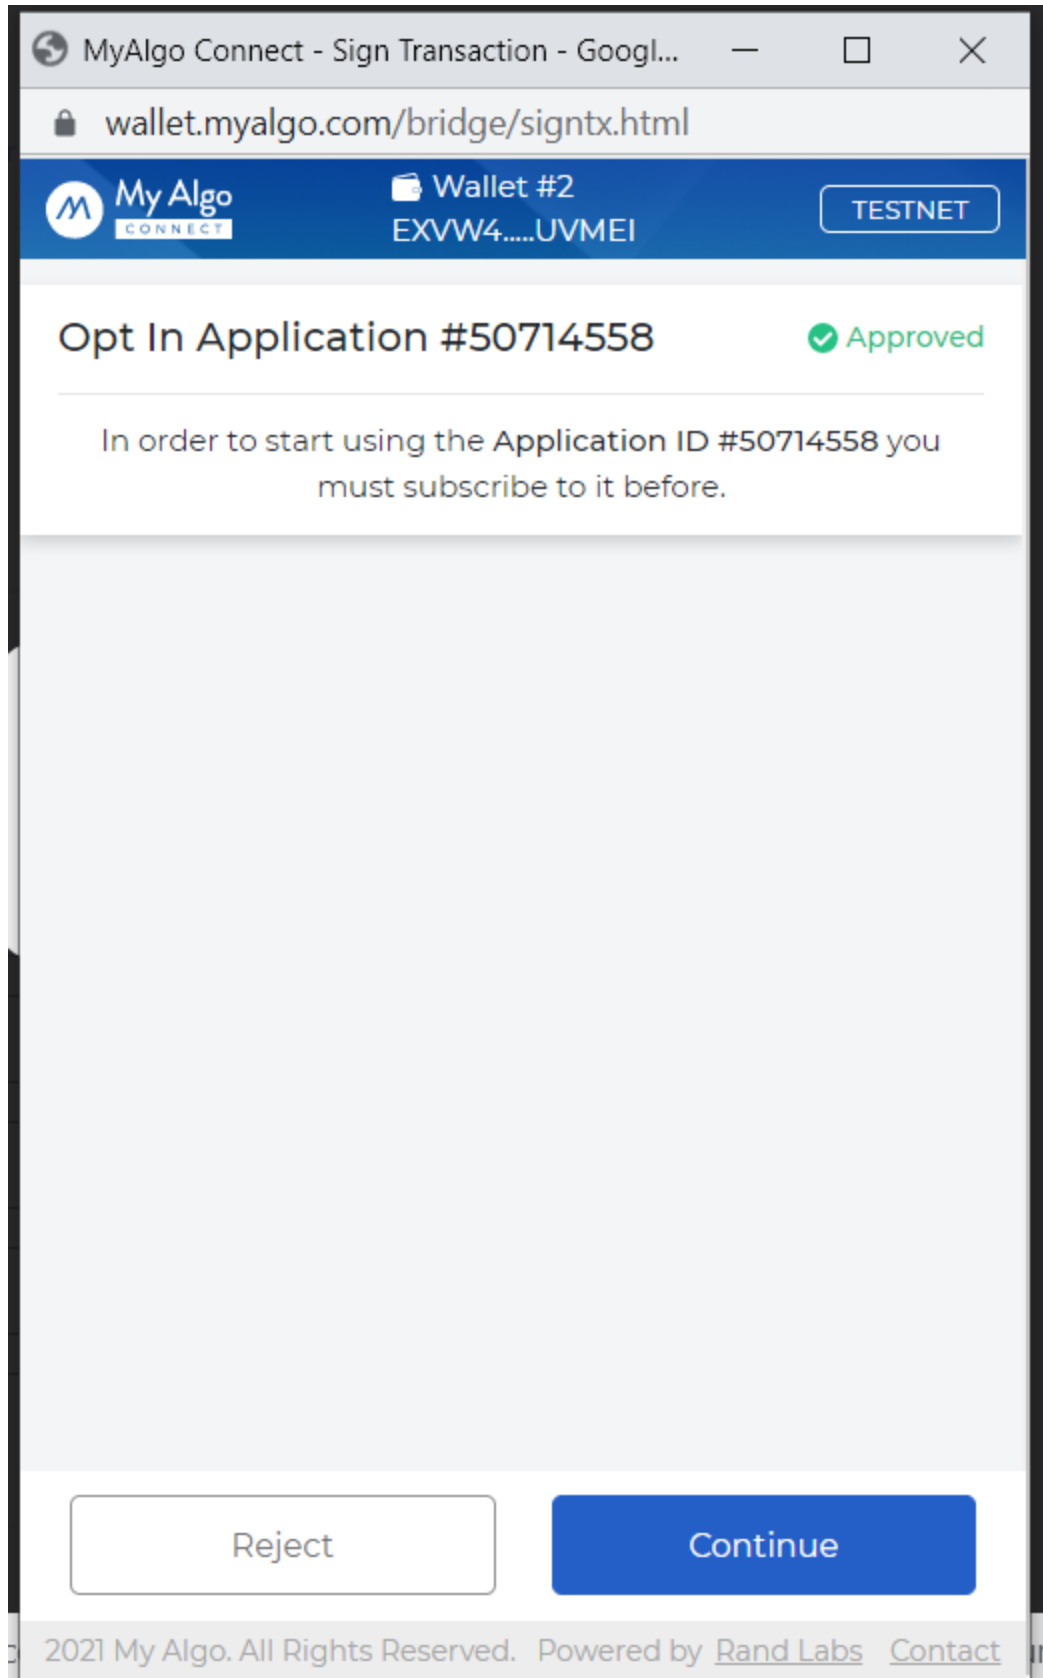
MyAlgo Connect - Sign Transaction - Googl...

wallet.myalgo.com/bridge/signtx.html

My Algo CONNECT

Wallet #2
EXVW4.....UVMEI

TESTNET

Opt In Application #50714558

Approved

In order to start using the Application ID #50714558 you must subscribe to it before.

Reject

Continue

2021 My Algo. All Rights Reserved. Powered by Rand Labs Contact